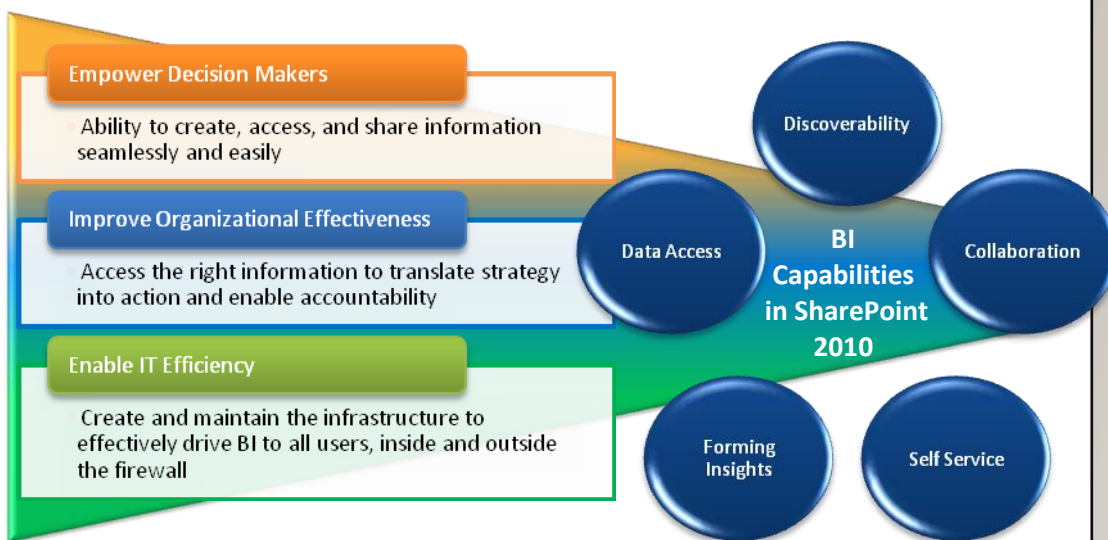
Empower Decision Makers

Ability to create, access, and share information seamlessly and easily

Improve Organizational Effectiveness

Access the right information to translate strategy into action and enable accountability

Enable IT Efficiency

Create and maintain the infrastructure to effectively drive BI to all users, inside and outside the firewall

Discoverability

Data Access

BI Capabilities in SharePoint 2010

Collaboration

Forming Insights

Self Service